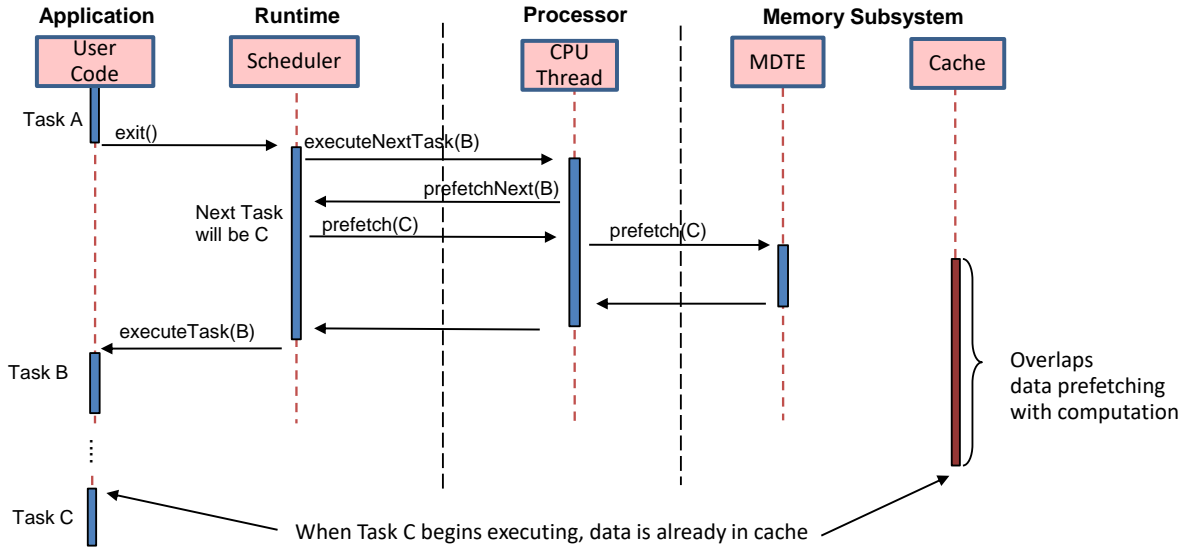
Application

Runtime

Processor

Memory Subsystem

User Code

Scheduler

CPU Thread

MDTE

Cache

Task A

exit()

executeNextTask(B)

prefetchNext(B)

Next Task will be C

prefetch(C)

prefetch(C)

executeTask(B)

Task B

Overlaps data prefetching with computation

⋮

Task C

When Task C begins executing, data is already in cache